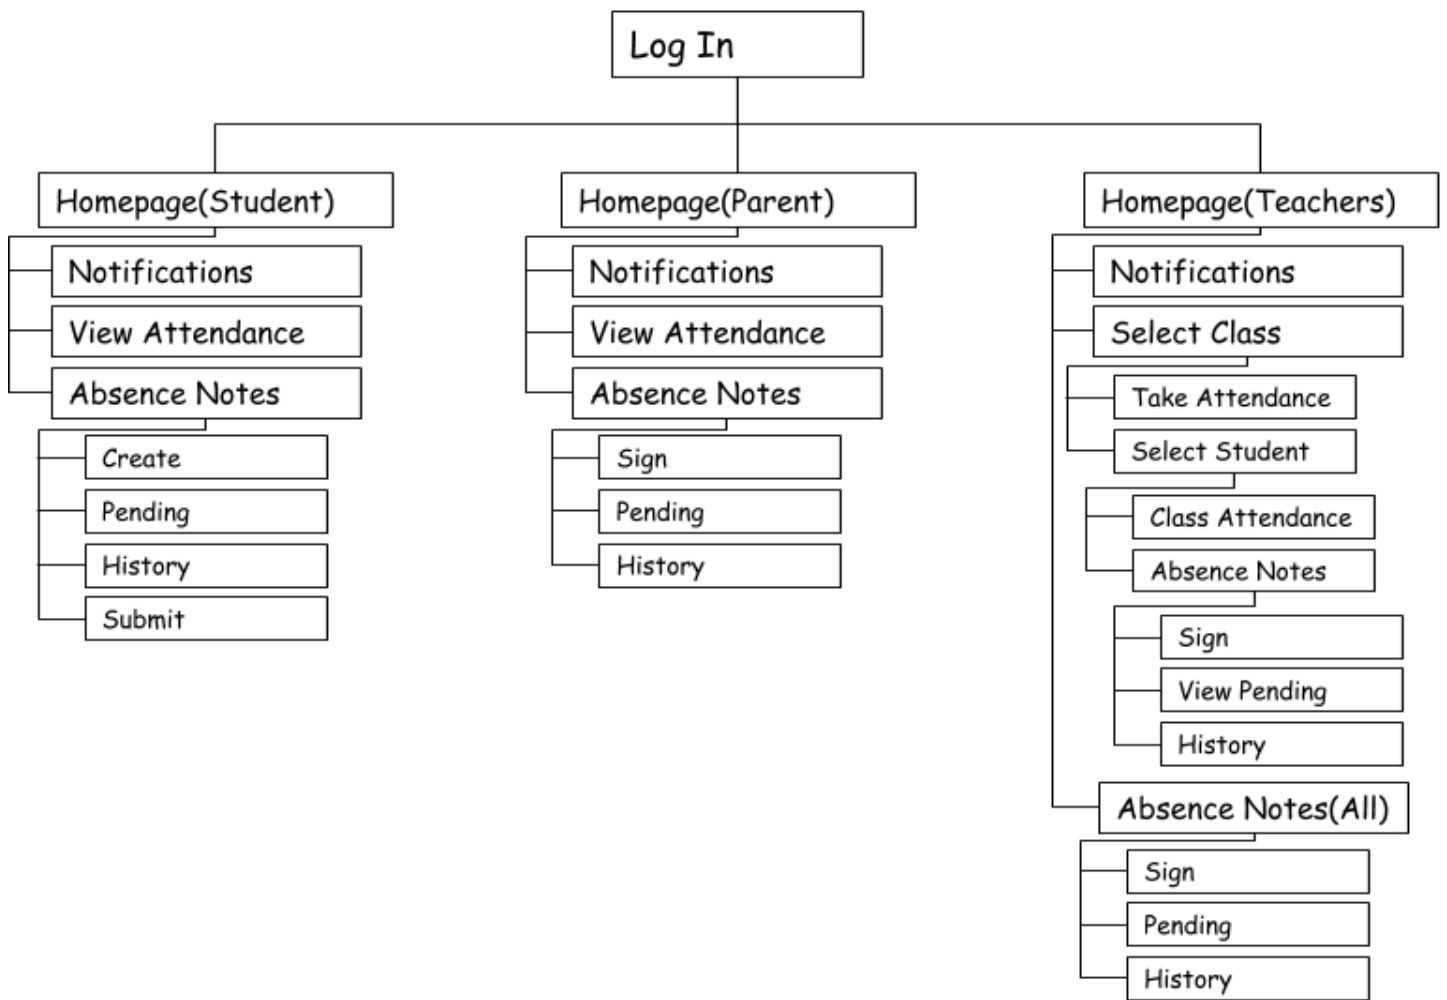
Log In

Homepage(Student)

Notifications

View Attendance

Absence Notes

Create

Pending

History

Submit

Homepage(Parent)

Notifications

View Attendance

Absence Notes

Sign

Pending

History

Homepage(Teachers)

Notifications

Select Class

Take Attendance

Select Student

Class Attendance

Absence Notes

Sign

View Pending

History

Absence Notes(All)

Sign

Pending

History